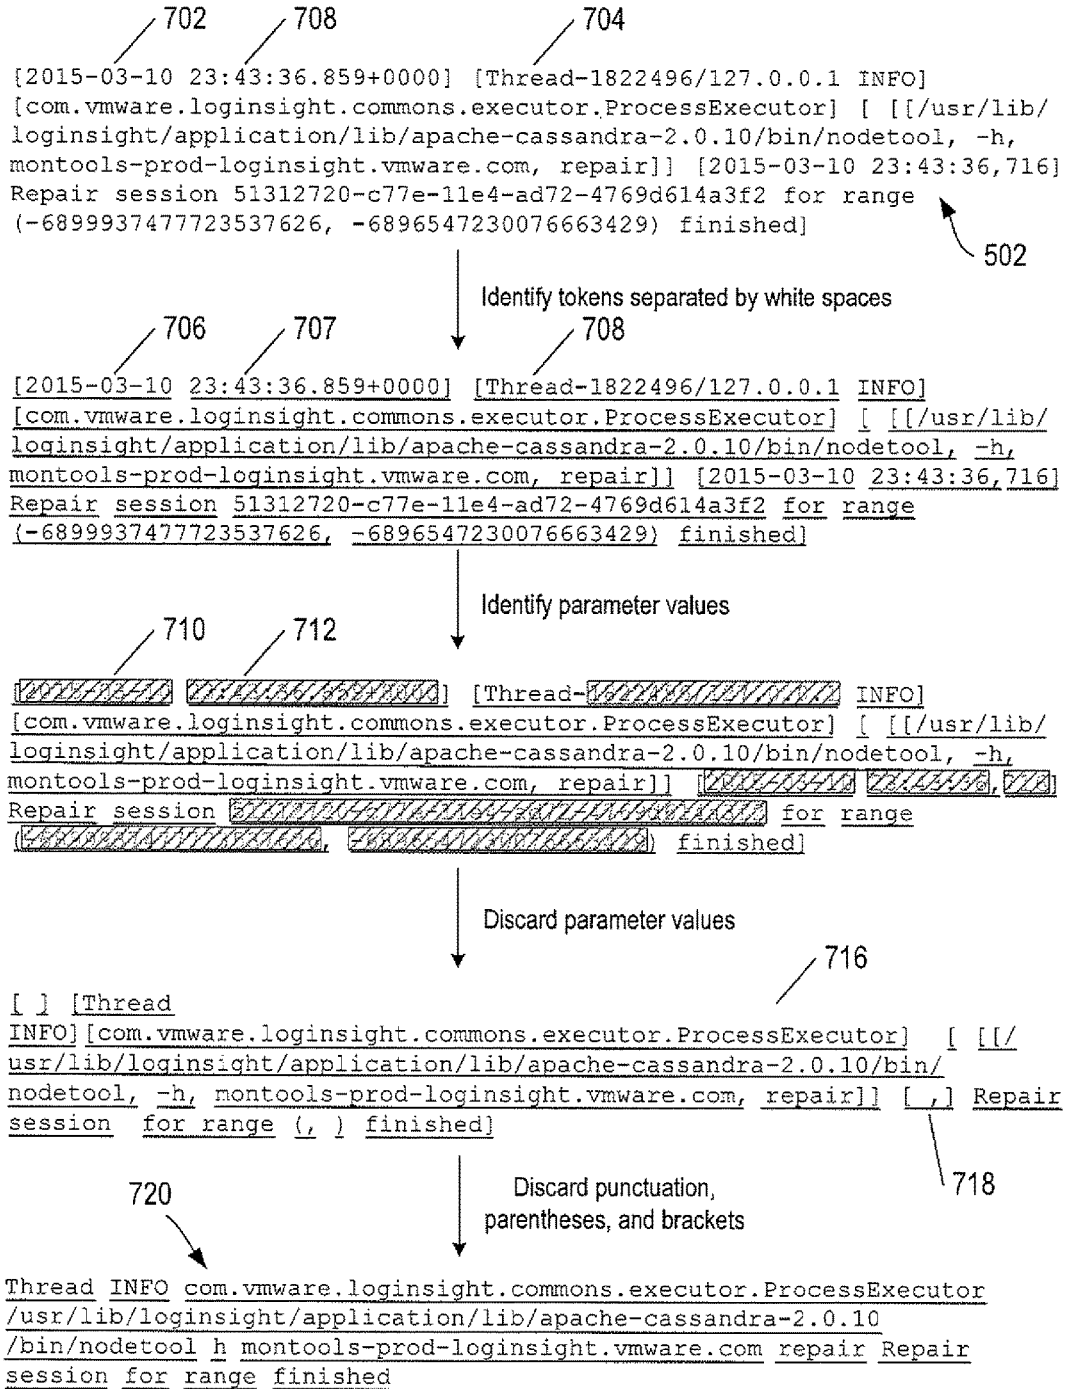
702 708 704

[2015-03-10 23:43:36.859+0000] [Thread-1822496/127.0.0.1 INFO] [com.vmware.loginsight.commons.executor.ProcessExecutor] [ [[/usr/lib/loginsight/application/lib/apache-cassandra-2.0.10/bin/nodetool, -h, montools-prod-loginsight.vmware.com, repair]] [2015-03-10 23:43:36,716] Repair session 51312720-c77e-11e4-ad72-4769d614a3f2 for range (-6899937477723537626, -6896547230076663429) finished]

502

Identify tokens separated by white spaces

706 707 708

[2015-03-10 23:43:36.859+0000] [Thread-1822496/127.0.0.1 INFO] [com.vmware.loginsight.commons.executor.ProcessExecutor] [ [[/usr/lib/loginsight/application/lib/apache-cassandra-2.0.10/bin/nodetool, -h, montools-prod-loginsight.vmware.com, repair]] [2015-03-10 23:43:36,716] Repair session 51312720-c77e-11e4-ad72-4769d614a3f2 for range (-6899937477723537626, -6896547230076663429) finished]

Identify parameter values

710 712

[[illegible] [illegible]] [Thread-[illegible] INFO] [com.vmware.loginsight.commons.executor.ProcessExecutor] [ [[/usr/lib/loginsight/application/lib/apache-cassandra-2.0.10/bin/nodetool, -h, montools-prod-loginsight.vmware.com, repair]] [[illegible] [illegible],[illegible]] Repair session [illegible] for range ([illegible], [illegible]) finished]

Discard parameter values

716

[ ] [Thread INFO] [com.vmware.loginsight.commons.executor.ProcessExecutor] [ [[/usr/lib/loginsight/application/lib/apache-cassandra-2.0.10/bin/nodetool, -h, montools-prod-loginsight.vmware.com, repair]] [ ,] Repair session for range (, ) finished]

718

720

Discard punctuation, parentheses, and brackets

Thread INFO com.vmware.loginsight.commons.executor.ProcessExecutor /usr/lib/loginsight/application/lib/apache-cassandra-2.0.10 /bin/nodetool h montools-prod-loginsight.vmware.com repair Repair session for range finished